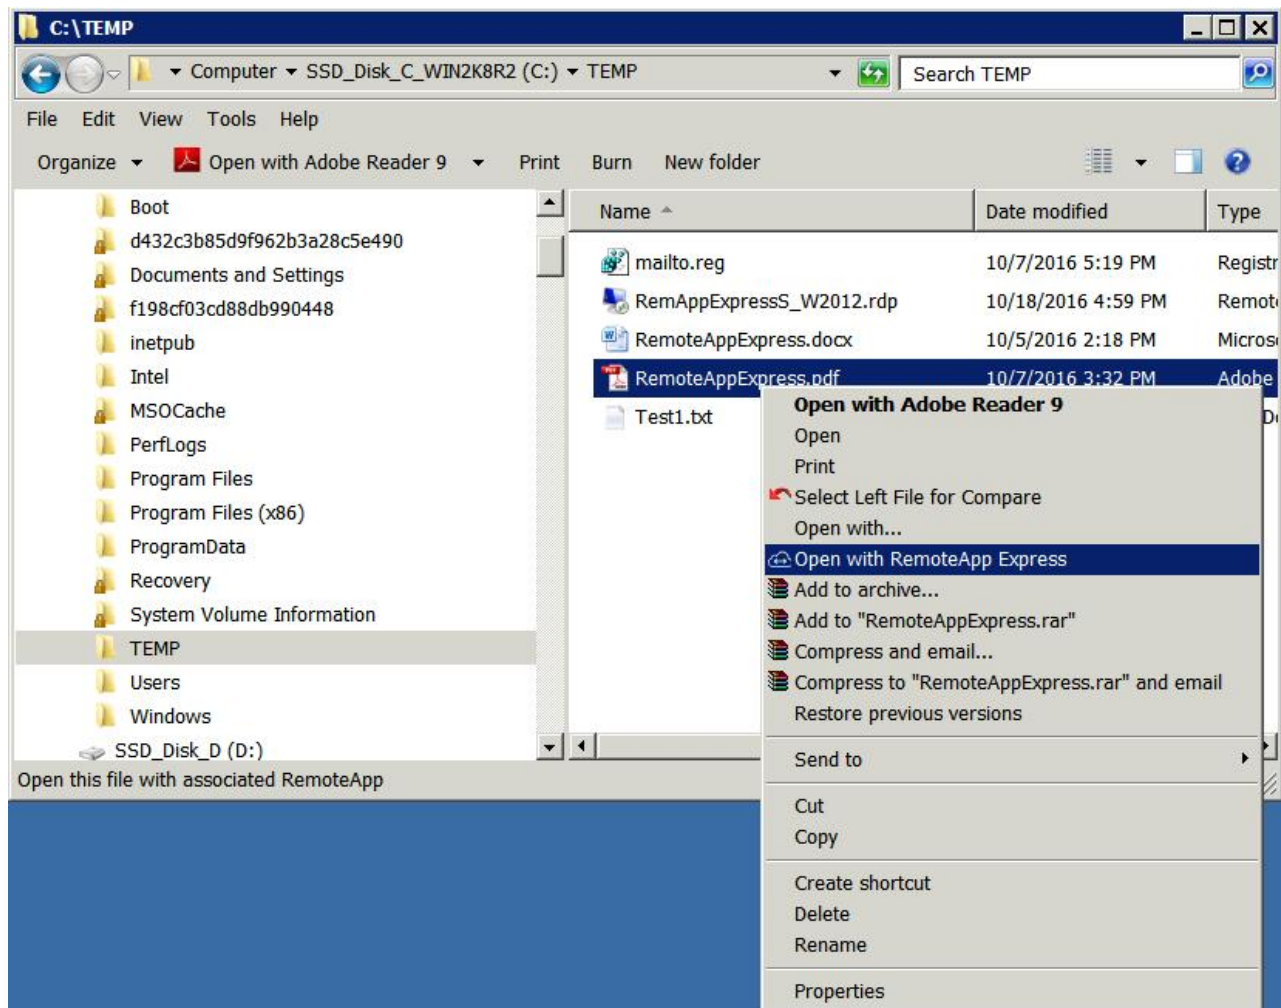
C:\TEMP

Computer ▸ SSD_Disk_C_WIN2K8R2 (C:) ▸ TEMP

Search TEMP

File Edit View Tools Help

Organize ▾ Open with Adobe Reader 9 ▾ Print Burn New folder

Boot
d432c3b85d9f962b3a28c5e490
Documents and Settings
f198cf03cd88db990448
inetpub
Intel
MSOCache
PerfLogs
Program Files
Program Files (x86)
ProgramData
Recovery
System Volume Information
TEMP
Users
Windows
SSD_Disk_D (D:)

| Name | Date modified | Type |
|---|---|---|
| mailto.reg | 10/7/2016 5:19 PM | Registr |
| RemAppExpressS_W2012.rdp | 10/18/2016 4:59 PM | Remot |
| RemoteAppExpress.docx | 10/5/2016 2:18 PM | Micros |
| RemoteAppExpress.pdf | 10/7/2016 3:32 PM | Adobe |
| Test1.txt | | D |

Open with Adobe Reader 9
Open
Print
Select Left File for Compare
Open with...
Open with RemoteApp Express
Add to archive...
Add to "RemoteAppExpress.rar"
Compress and email...
Compress to "RemoteAppExpress.rar" and email
Restore previous versions
Send to
Cut
Copy
Create shortcut
Delete
Rename
Properties

Open this file with associated RemoteApp